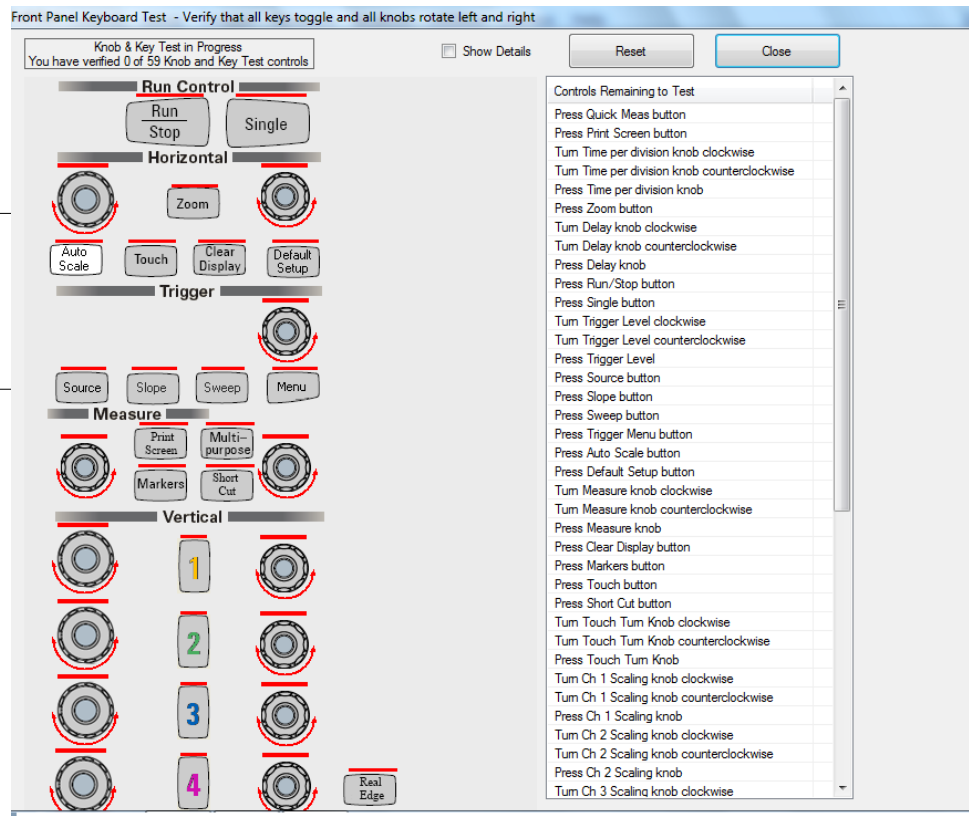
Front Panel Keyboard Test - Verify that all keys toggle and all knobs rotate left and right

Knob & Key Test in Progress
You have verified 0 of 59 Knob and Key Test controls

Show Details

Reset

Close

Run Control

Run
Stop

Single

Horizontal

Zoom

Auto Scale

Touch

Clear Display

Default Setup

Trigger

Source

Slope

Sweep

Menu

Measure

Print Screen

Multi-purpose

Markers

Short Cut

Vertical

1

2

3

4

Real Edge

Controls Remaining to Test
Press Quick Meas button
Press Print Screen button
Turn Time per division knob clockwise
Turn Time per division knob counterclockwise
Press Time per division knob
Press Zoom button
Turn Delay knob clockwise
Turn Delay knob counterclockwise
Press Delay knob
Press Run/Stop button
Press Single button
Turn Trigger Level clockwise
Turn Trigger Level counterclockwise
Press Trigger Level
Press Source button
Press Slope button
Press Sweep button
Press Trigger Menu button
Press Auto Scale button
Press Default Setup button
Turn Measure knob clockwise
Turn Measure knob counterclockwise
Press Measure knob
Press Clear Display button
Press Markers button
Press Touch button
Press Short Cut button
Turn Touch Turn Knob clockwise
Turn Touch Turn Knob counterclockwise
Press Touch Turn Knob
Turn Ch 1 Scaling knob clockwise
Turn Ch 1 Scaling knob counterclockwise
Press Ch 1 Scaling knob
Turn Ch 2 Scaling knob clockwise
Turn Ch 2 Scaling knob counterclockwise
Press Ch 2 Scaling knob
Turn Ch 3 Scaling knob clockwise